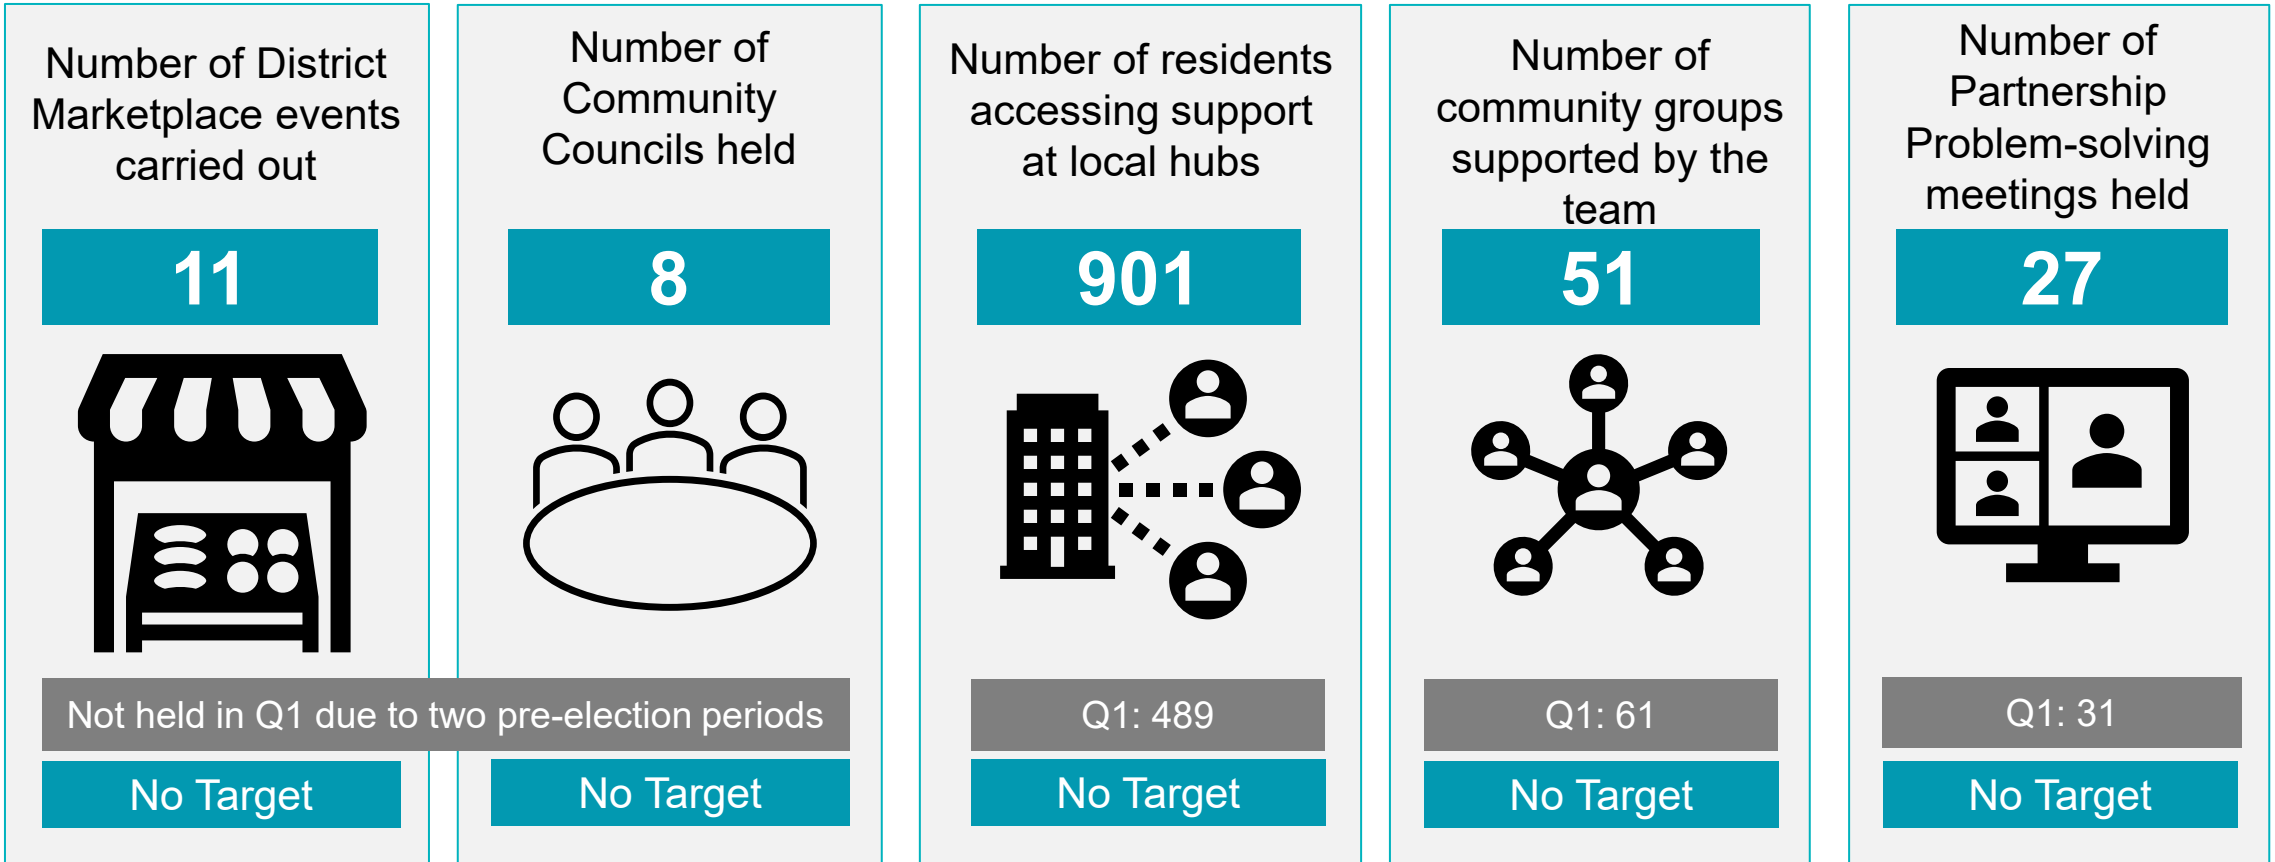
Number of District Marketplace events carried out

11

Number of Community Councils held

8

Not held in Q1 due to two pre-election periods

No Target

No Target

Number of residents accessing support at local hubs

901

Q1: 489

No Target

Number of community groups supported by the team

51

Q1: 61

No Target

Number of Partnership Problem-solving meetings held

27

Q1: 31

No Target